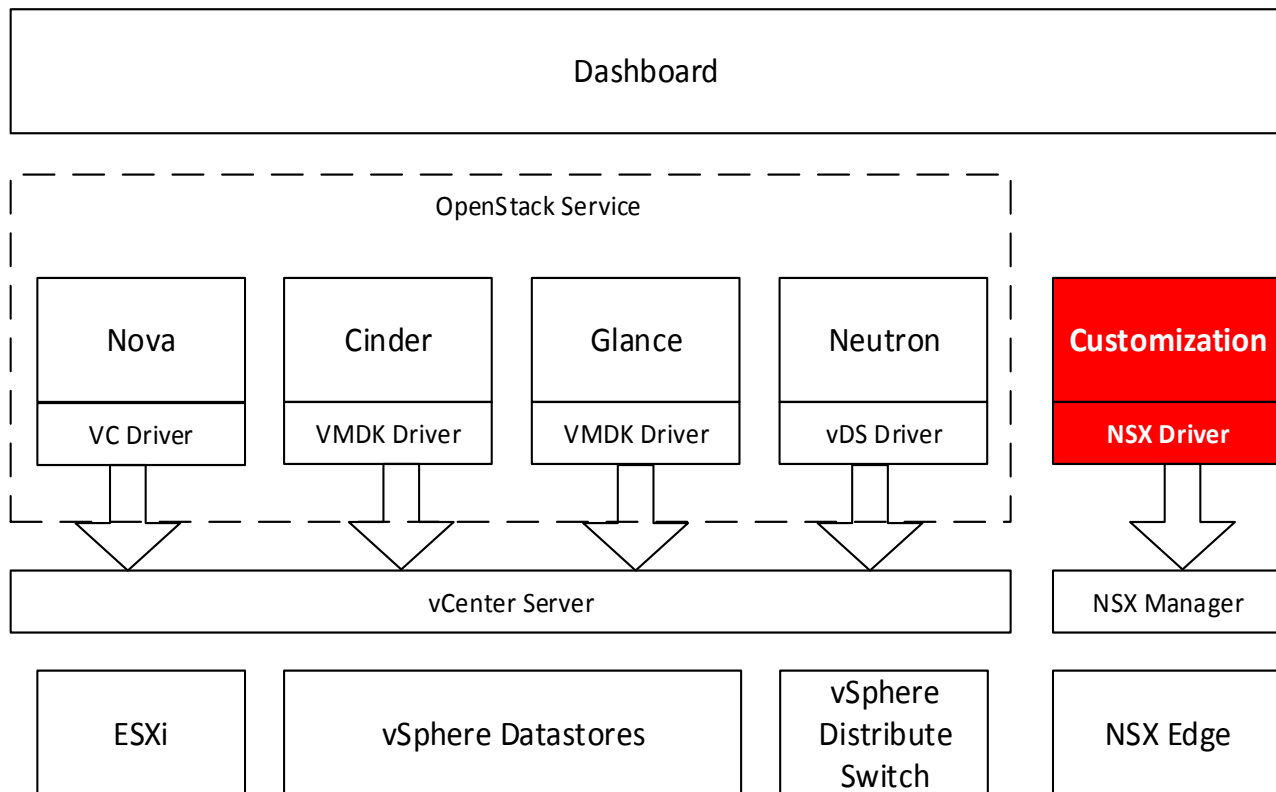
Dashboard

OpenStack Service

Nova

VC Driver

Cinder

VMDK Driver

Glance

VMDK Driver

Neutron

vDS Driver

Customization

NSX Driver

vCenter Server

NSX Manager

ESXi

vSphere Datastores

vSphere Distribute Switch

NSX Edge